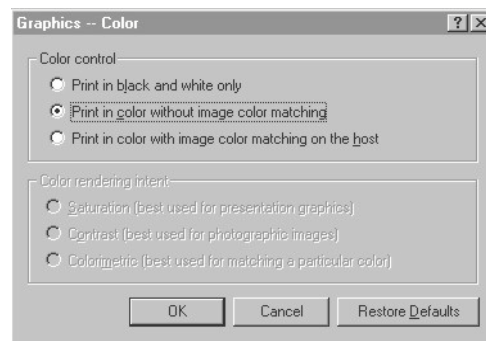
Graphics -- Color

?

X

Color control

Print in black and white only

Print in color without image color matching

Print in color with image color matching on the host

Color rendering intent

Saturation (best used for presentation graphics)

Contrast (best used for photographic images)

Colorimetric (best used for matching a particular color)

OK

Cancel

Restore Defaults